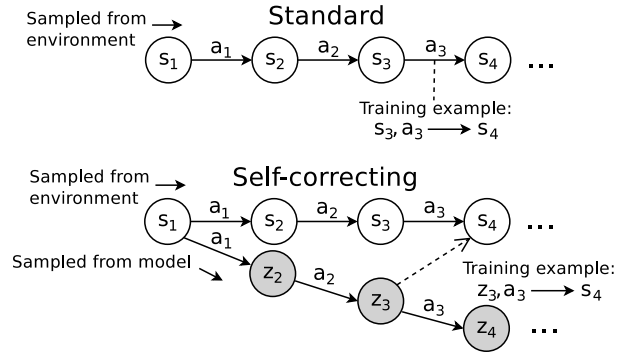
Sampled from environment

Standard

$s_1$ $a_1$ $s_2$ $a_2$ $s_3$ $a_3$ $s_4$ ...

Training example: $s_3, a_3 \longrightarrow s_4$

Sampled from environment

Self-correcting

$s_1$ $a_1$ $s_2$ $a_2$ $s_3$ $a_3$ $s_4$ ...

$a_1$

Sampled from model

$z_2$ $a_2$ $z_3$ $a_3$ $z_4$ ...

Training example: $z_3, a_3 \longrightarrow s_4$